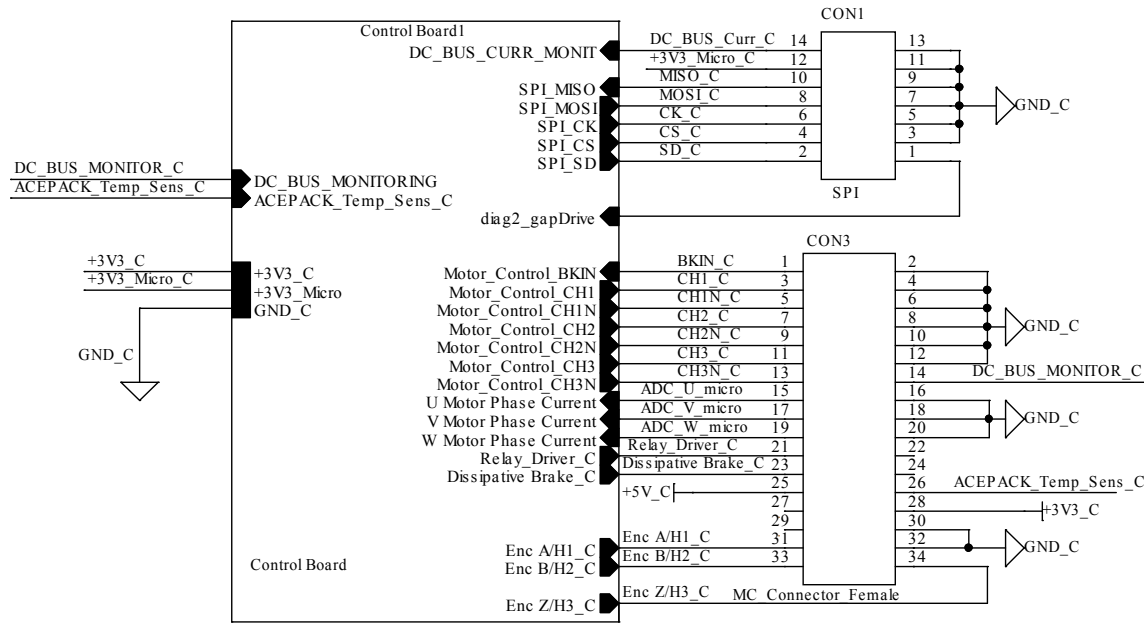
Control Board1

CON1

DC_BUS_CURR_MONIT
DC_BUS_Curr_C 14
+3V3_Micro_C 12
MISO_C 10
MOSI_C 8
CK_C 6
CS_C 4
SD_C 2
13
11
9
7
5
3
1
SPI_MISO
SPI_MOSI
SPI_CK
SPI_CS
SPI_SD
GND_C
SPI

DC_BUS_MONITOR_C
ACEPACK_Temp_Sens_C
DC_BUS_MONITORING
ACEPACK_Temp_Sens_C

diag2_gapDrive

CON3

+3V3_C
+3V3_Micro_C
+3V3_C
+3V3_Micro
GND_C

GND_C

Motor_Control_BKIN
Motor_Control_CH1
Motor_Control_CH1N
Motor_Control_CH2
Motor_Control_CH2N
Motor_Control_CH3
Motor_Control_CH3N
U Motor Phase Current
V Motor Phase Current
W Motor Phase Current
Relay_Driver_C
Dissipative Brake_C

BKIN_C 1
CH1_C 3
CH1N_C 5
CH2_C 7
CH2N_C 9
CH3_C 11
CH3N_C 13
ADC_U_micro 15
ADC_V_micro 17
ADC_W_micro 19
Relay_Driver_C 21
Dissipative Brake_C 23
25
+5V_C
27
29
Enc A/H1_C 31
Enc B/H2_C 33

2
4
6
8
10
12
14
16
18
20
22
24
26
28
30
32
34

GND_C
DC_BUS_MONITOR_C
GND_C
ACEPACK_Temp_Sens_C
+3V3_C
GND_C

Control Board

Enc A/H1_C
Enc B/H2_C
Enc Z/H3_C
Enc Z/H3_C
MC_Connector_Female